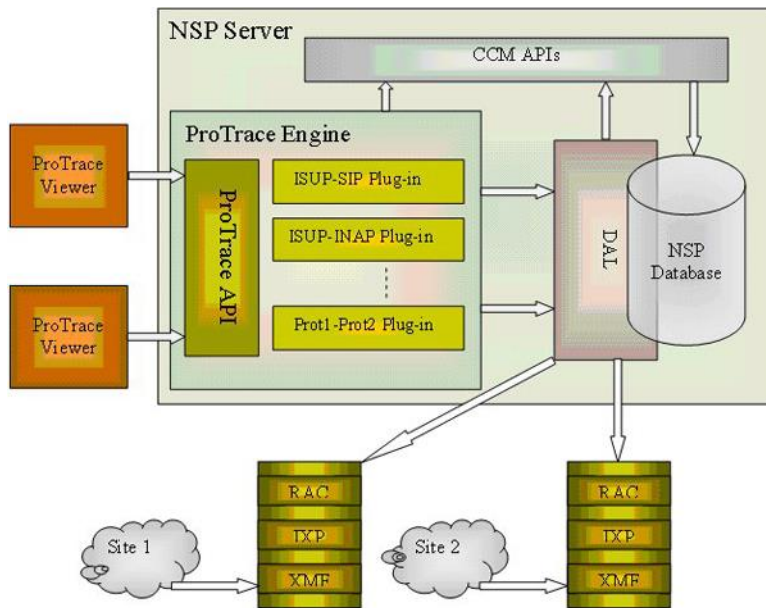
NSP Server

CCM APIs

ProTrace Engine

ProTrace Viewer

ProTrace Viewer

ProTrace API

ISUP-SIP Plug-in

ISUP-INAP Plug-in

Prot1-Prot2 Plug-in

DAL

NSP Database

RAC
IXP
XMF

RAC
IXP
XMF

Site 1

Site 2